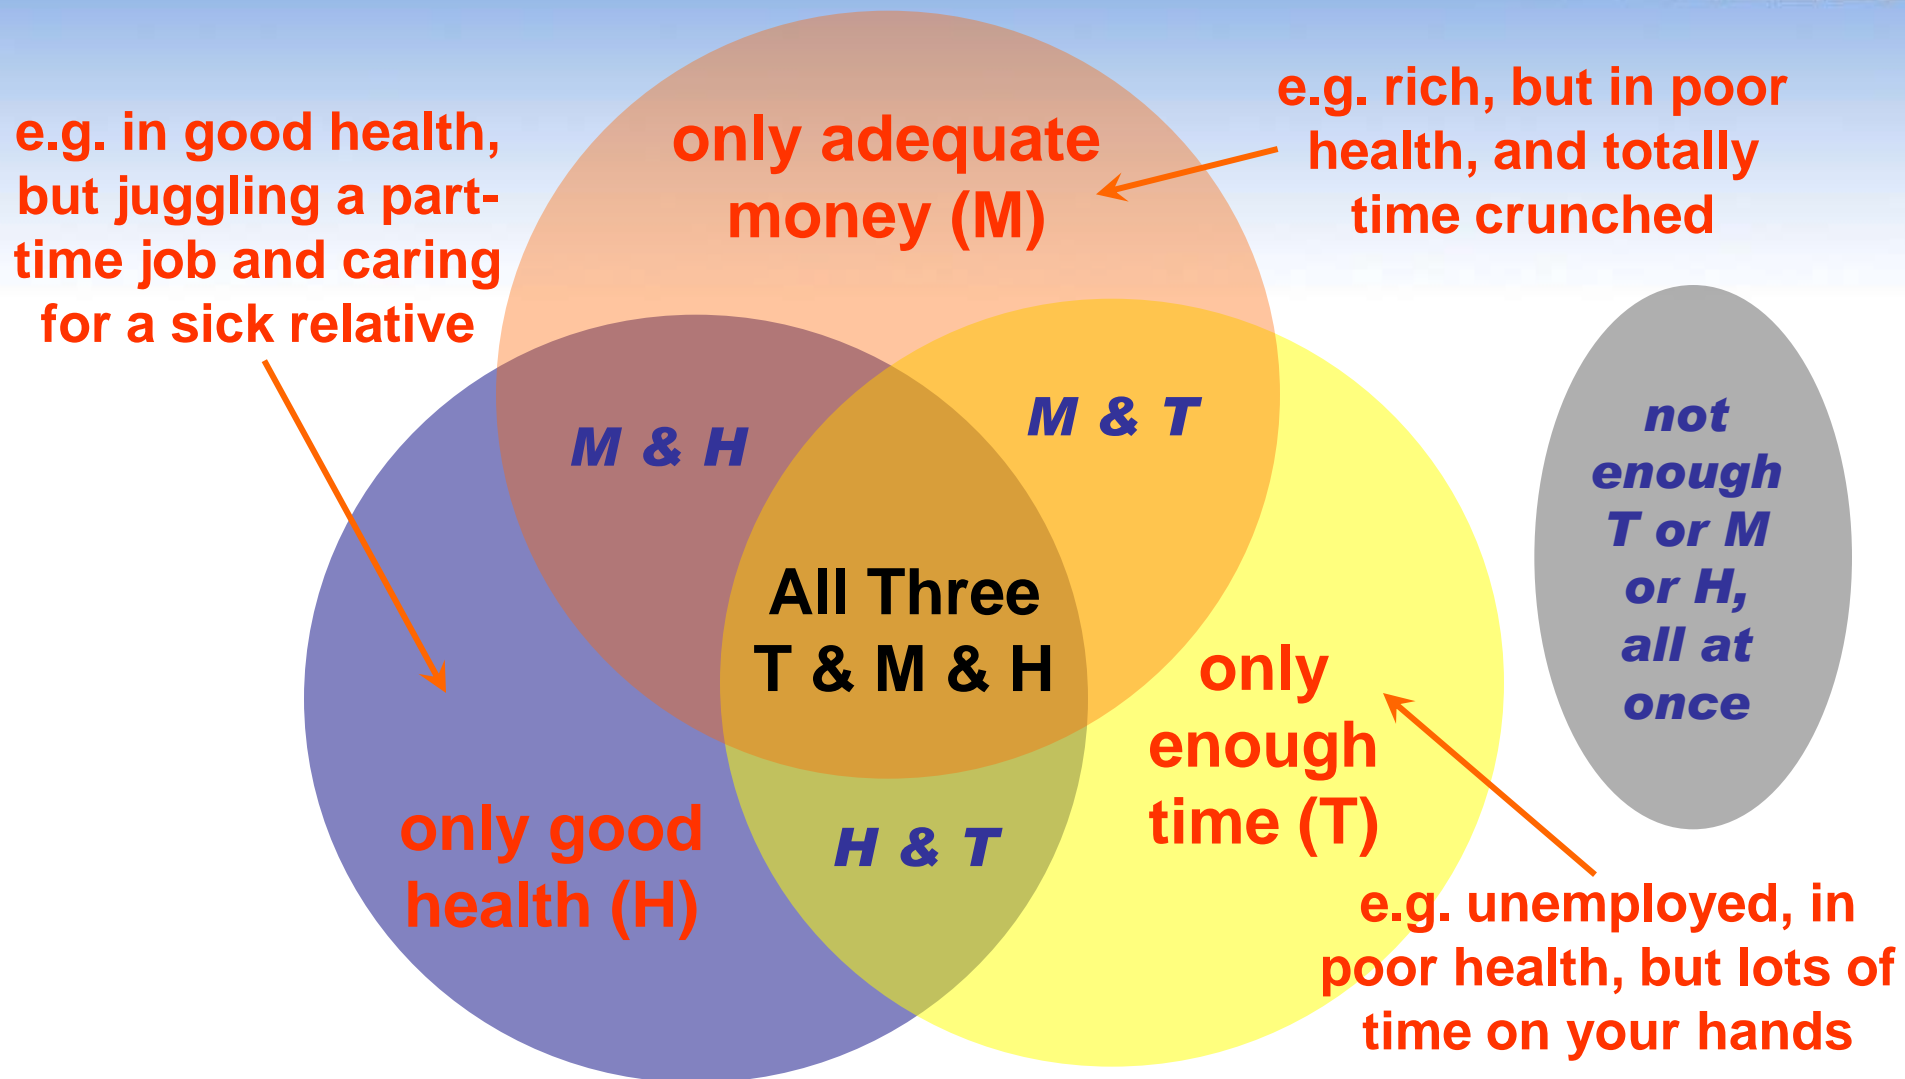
e.g. in good health, but juggling a part-time job and caring for a sick relative

only adequate money (M)

e.g. rich, but in poor health, and totally time crunched

M & H

M & T

not enough T or M or H, all at once

All Three
T & M & H

only enough time (T)

only good health (H)

H & T

e.g. unemployed, in poor health, but lots of time on your hands